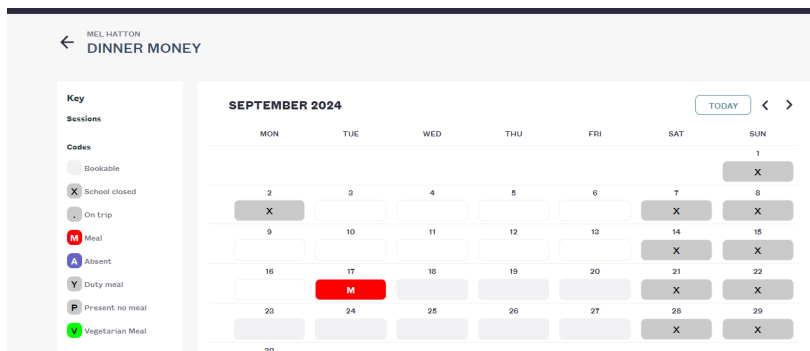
MEL HATTON
DINNER MONEY

Key
Sessions
Codes
Bookable
X School closed
. On trip
M Meal
A Absent
Y Duty meal
P Present no meal
V Vegetarian Meal

SEPTEMBER 2024
TODAY

| MON | TUE | WED | THU | FRI | SAT | SUN |
|---|---|---|---|---|---|---|
| | | | | | | 1 X |
| 2 X | 3 | 4 | 5 | 6 | 7 X | 8 X |
| 9 | 10 | 11 | 12 | 13 | 14 X | 15 X |
| 16 | 17 M | 18 | 19 | 20 | 21 X | 22 X |
| 23 | 24 | 25 | 26 | 27 | 28 X | 29 X |
| 30 | | | | | | |